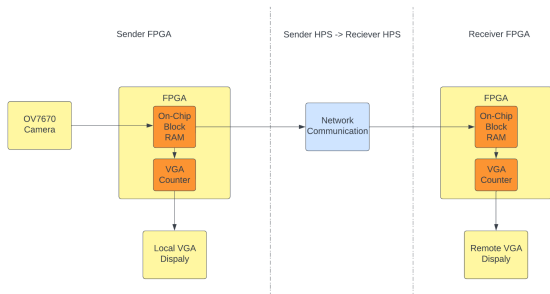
Sender FPGA

Sender HPS -> Reciever HPS

Receiver FPGA

OV7670 Camera

FPGA

On-Chip Block RAM

VGA Counter

Local VGA Dispaly

Network Communication

FPGA

On-Chip Block RAM

VGA Counter

Remote VGA Dispaly